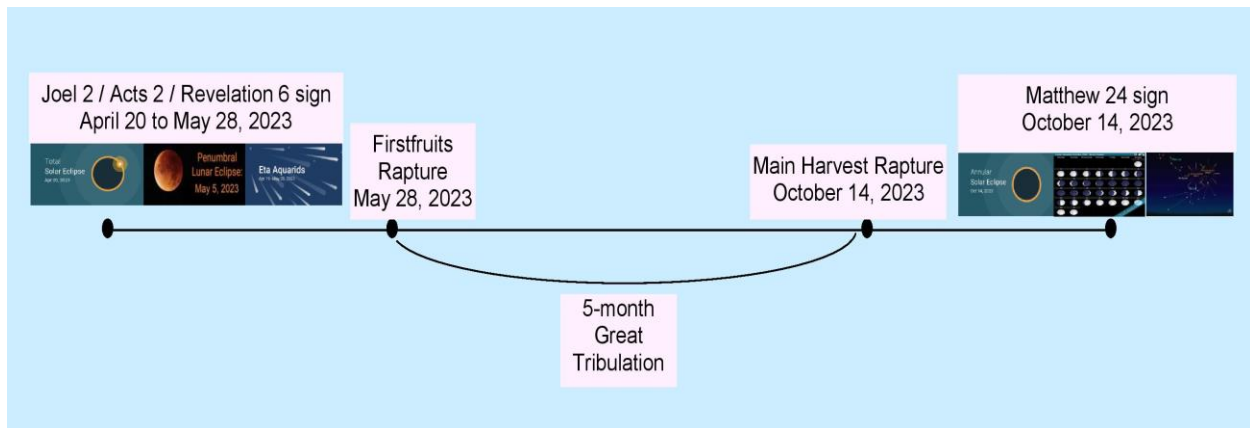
Joel 2 / Acts 2 / Revelation 6 sign
April 20 to May 28, 2023

Total
Solar Eclipse
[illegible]

Penumbral
Lunar Eclipse:
May 5, 2023

Eta Aquarids
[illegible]

Firstfruits
Rapture
May 28, 2023

Main Harvest Rapture
October 14, 2023

Matthew 24 sign
October 14, 2023

Annular
Solar Eclipse
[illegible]

5-month
Great
Tribulation